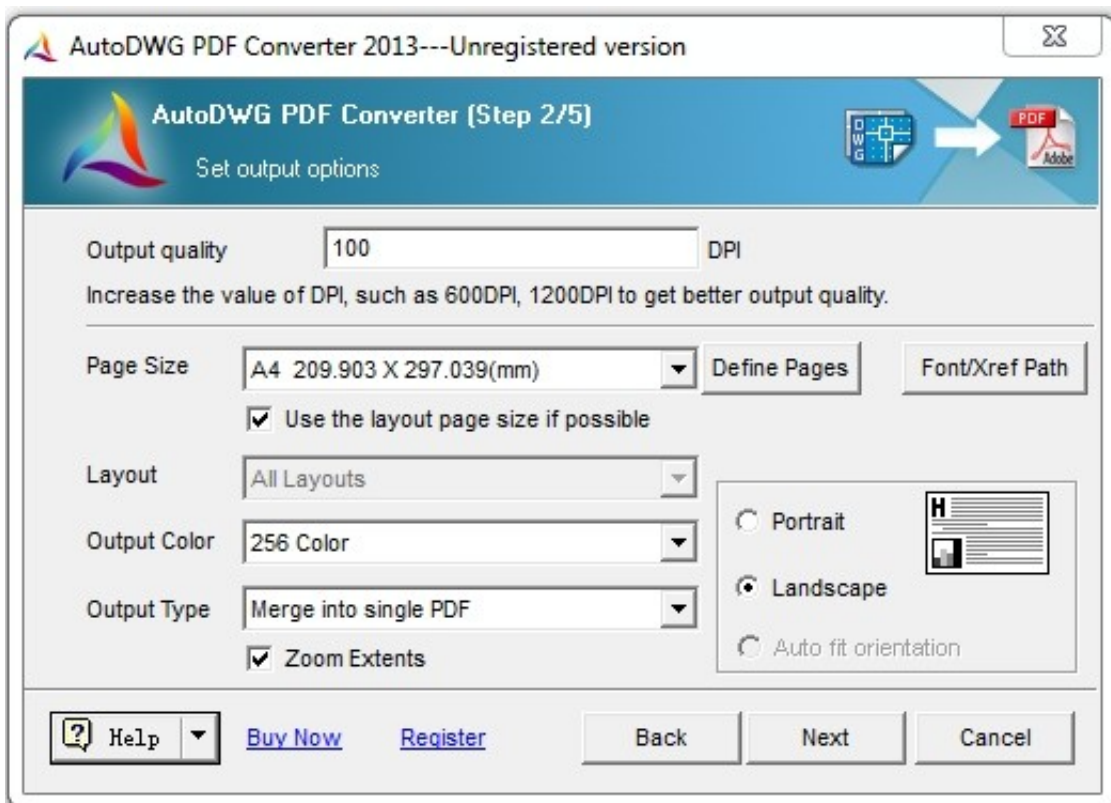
AutoDWG PDF Converter 2013---Unregistered version

AutoDWG PDF Converter (Step 2/5)
Set output options

DWG

PDF
Adobe

Output quality 100 DPI
Increase the value of DPI, such as 600DPI, 1200DPI to get better output quality.

Page Size A4 209.903 X 297.039(mm) Define Pages Font/Xref Path
Use the layout page size if possible

Layout All Layouts

Output Color 256 Color

Output Type Merge into single PDF

Zoom Extents

Portrait

Landscape

Auto fit orientation

Help Buy Now Register Back Next Cancel